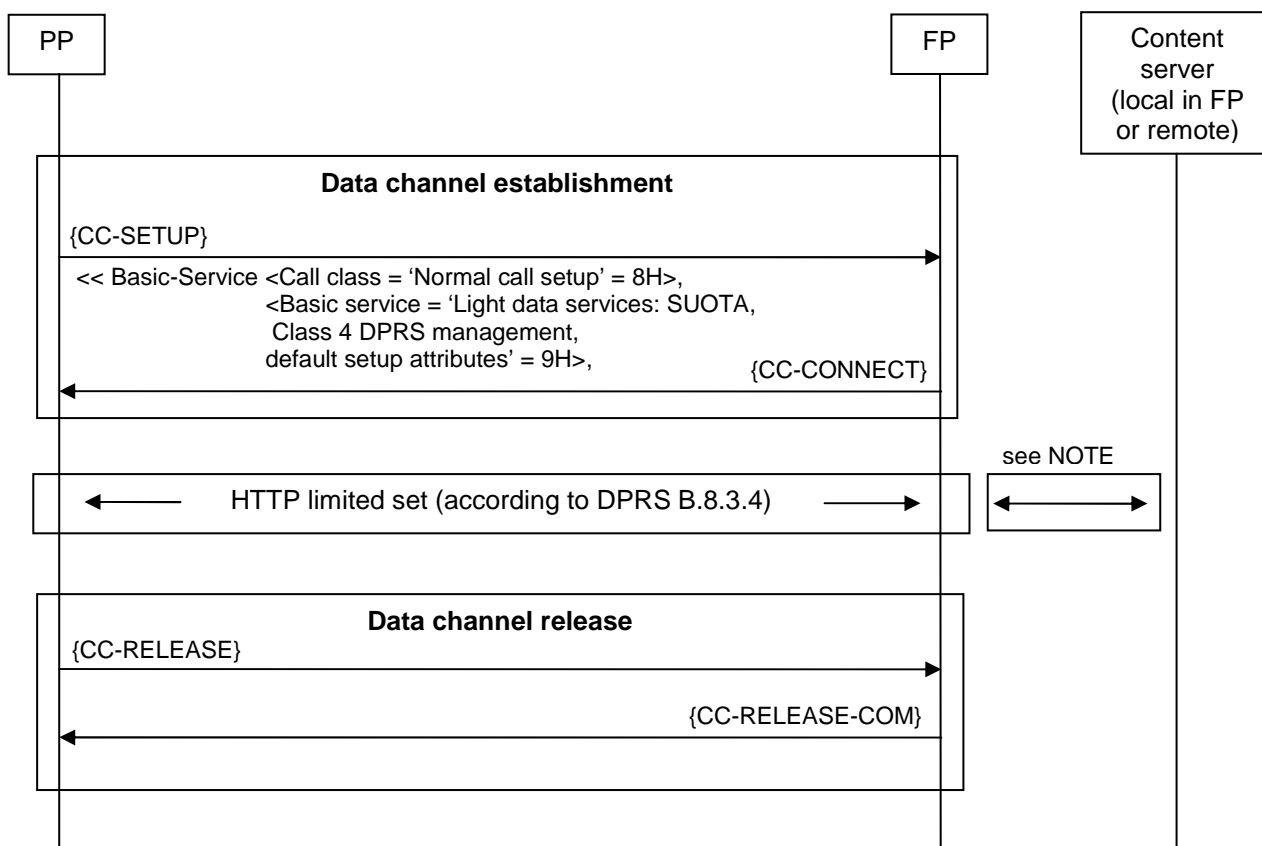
PP

FP

Content server (local in FP or remote)

Data channel establishment

{CC-SETUP}

<< Basic-Service <Call class = 'Normal call setup' = 8H>,
<Basic service = 'Light data services: SUOTA,
Class 4 DPRS management,
default setup attributes' = 9H>,

{CC-CONNECT}

see NOTE

HTTP limited set (according to DPRS B.8.3.4)

Data channel release

{CC-RELEASE}

{CC-RELEASE-COM}